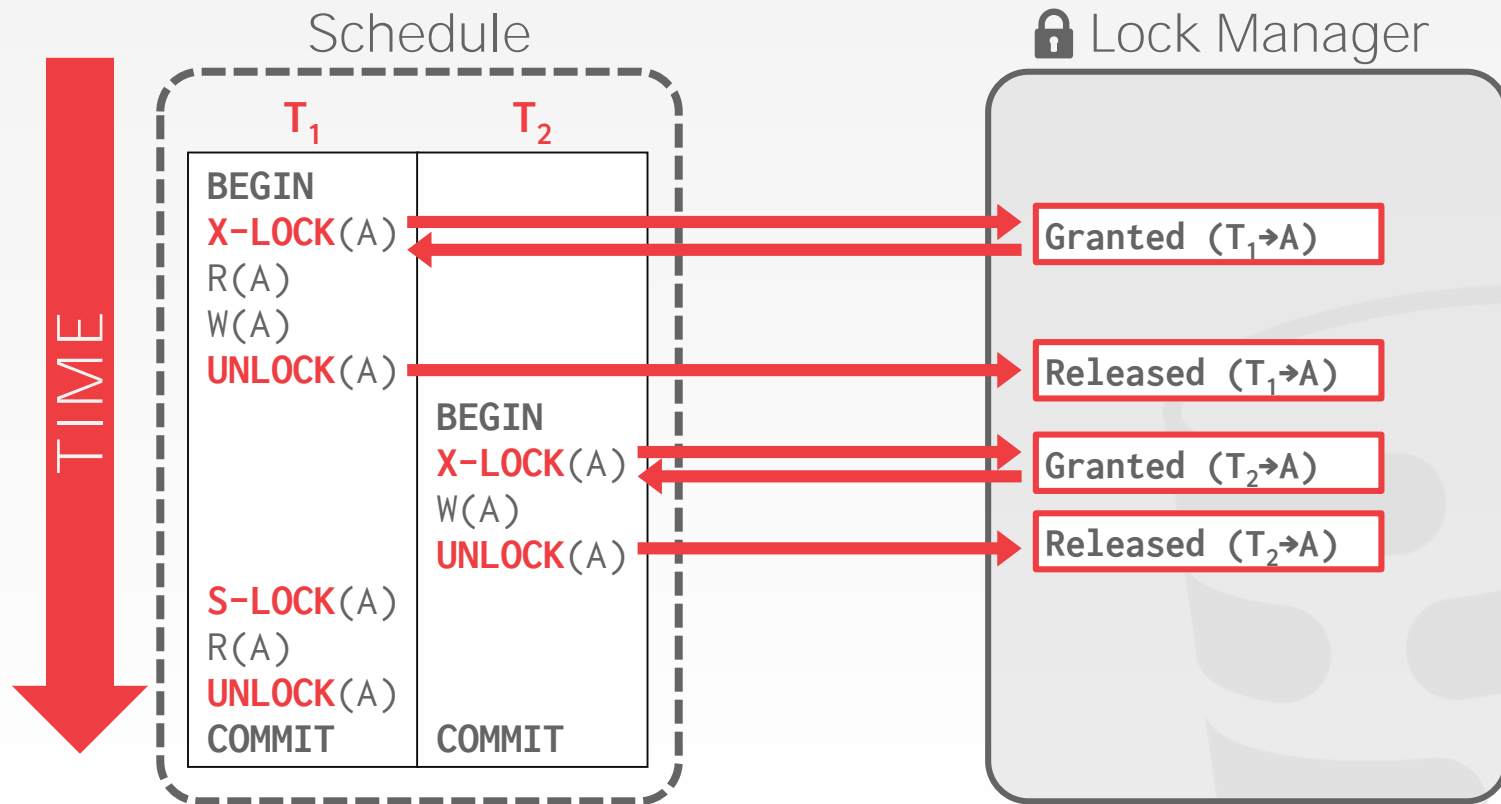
Schedule

TIME

| $T_1$ | $T_2$ |
|---|---|
| BEGIN | |
| X-LOCK(A) | |
| R(A) | |
| W(A) | |
| UNLOCK(A) | |
| | BEGIN |
| | X-LOCK(A) |
| | W(A) |
| | UNLOCK(A) |
| S-LOCK(A) | |
| R(A) | |
| UNLOCK(A) | |
| COMMIT | COMMIT |

Lock Manager

Granted ($T_1$→A)

Released ($T_1$→A)

Granted ($T_2$→A)

Released ($T_2$→A)